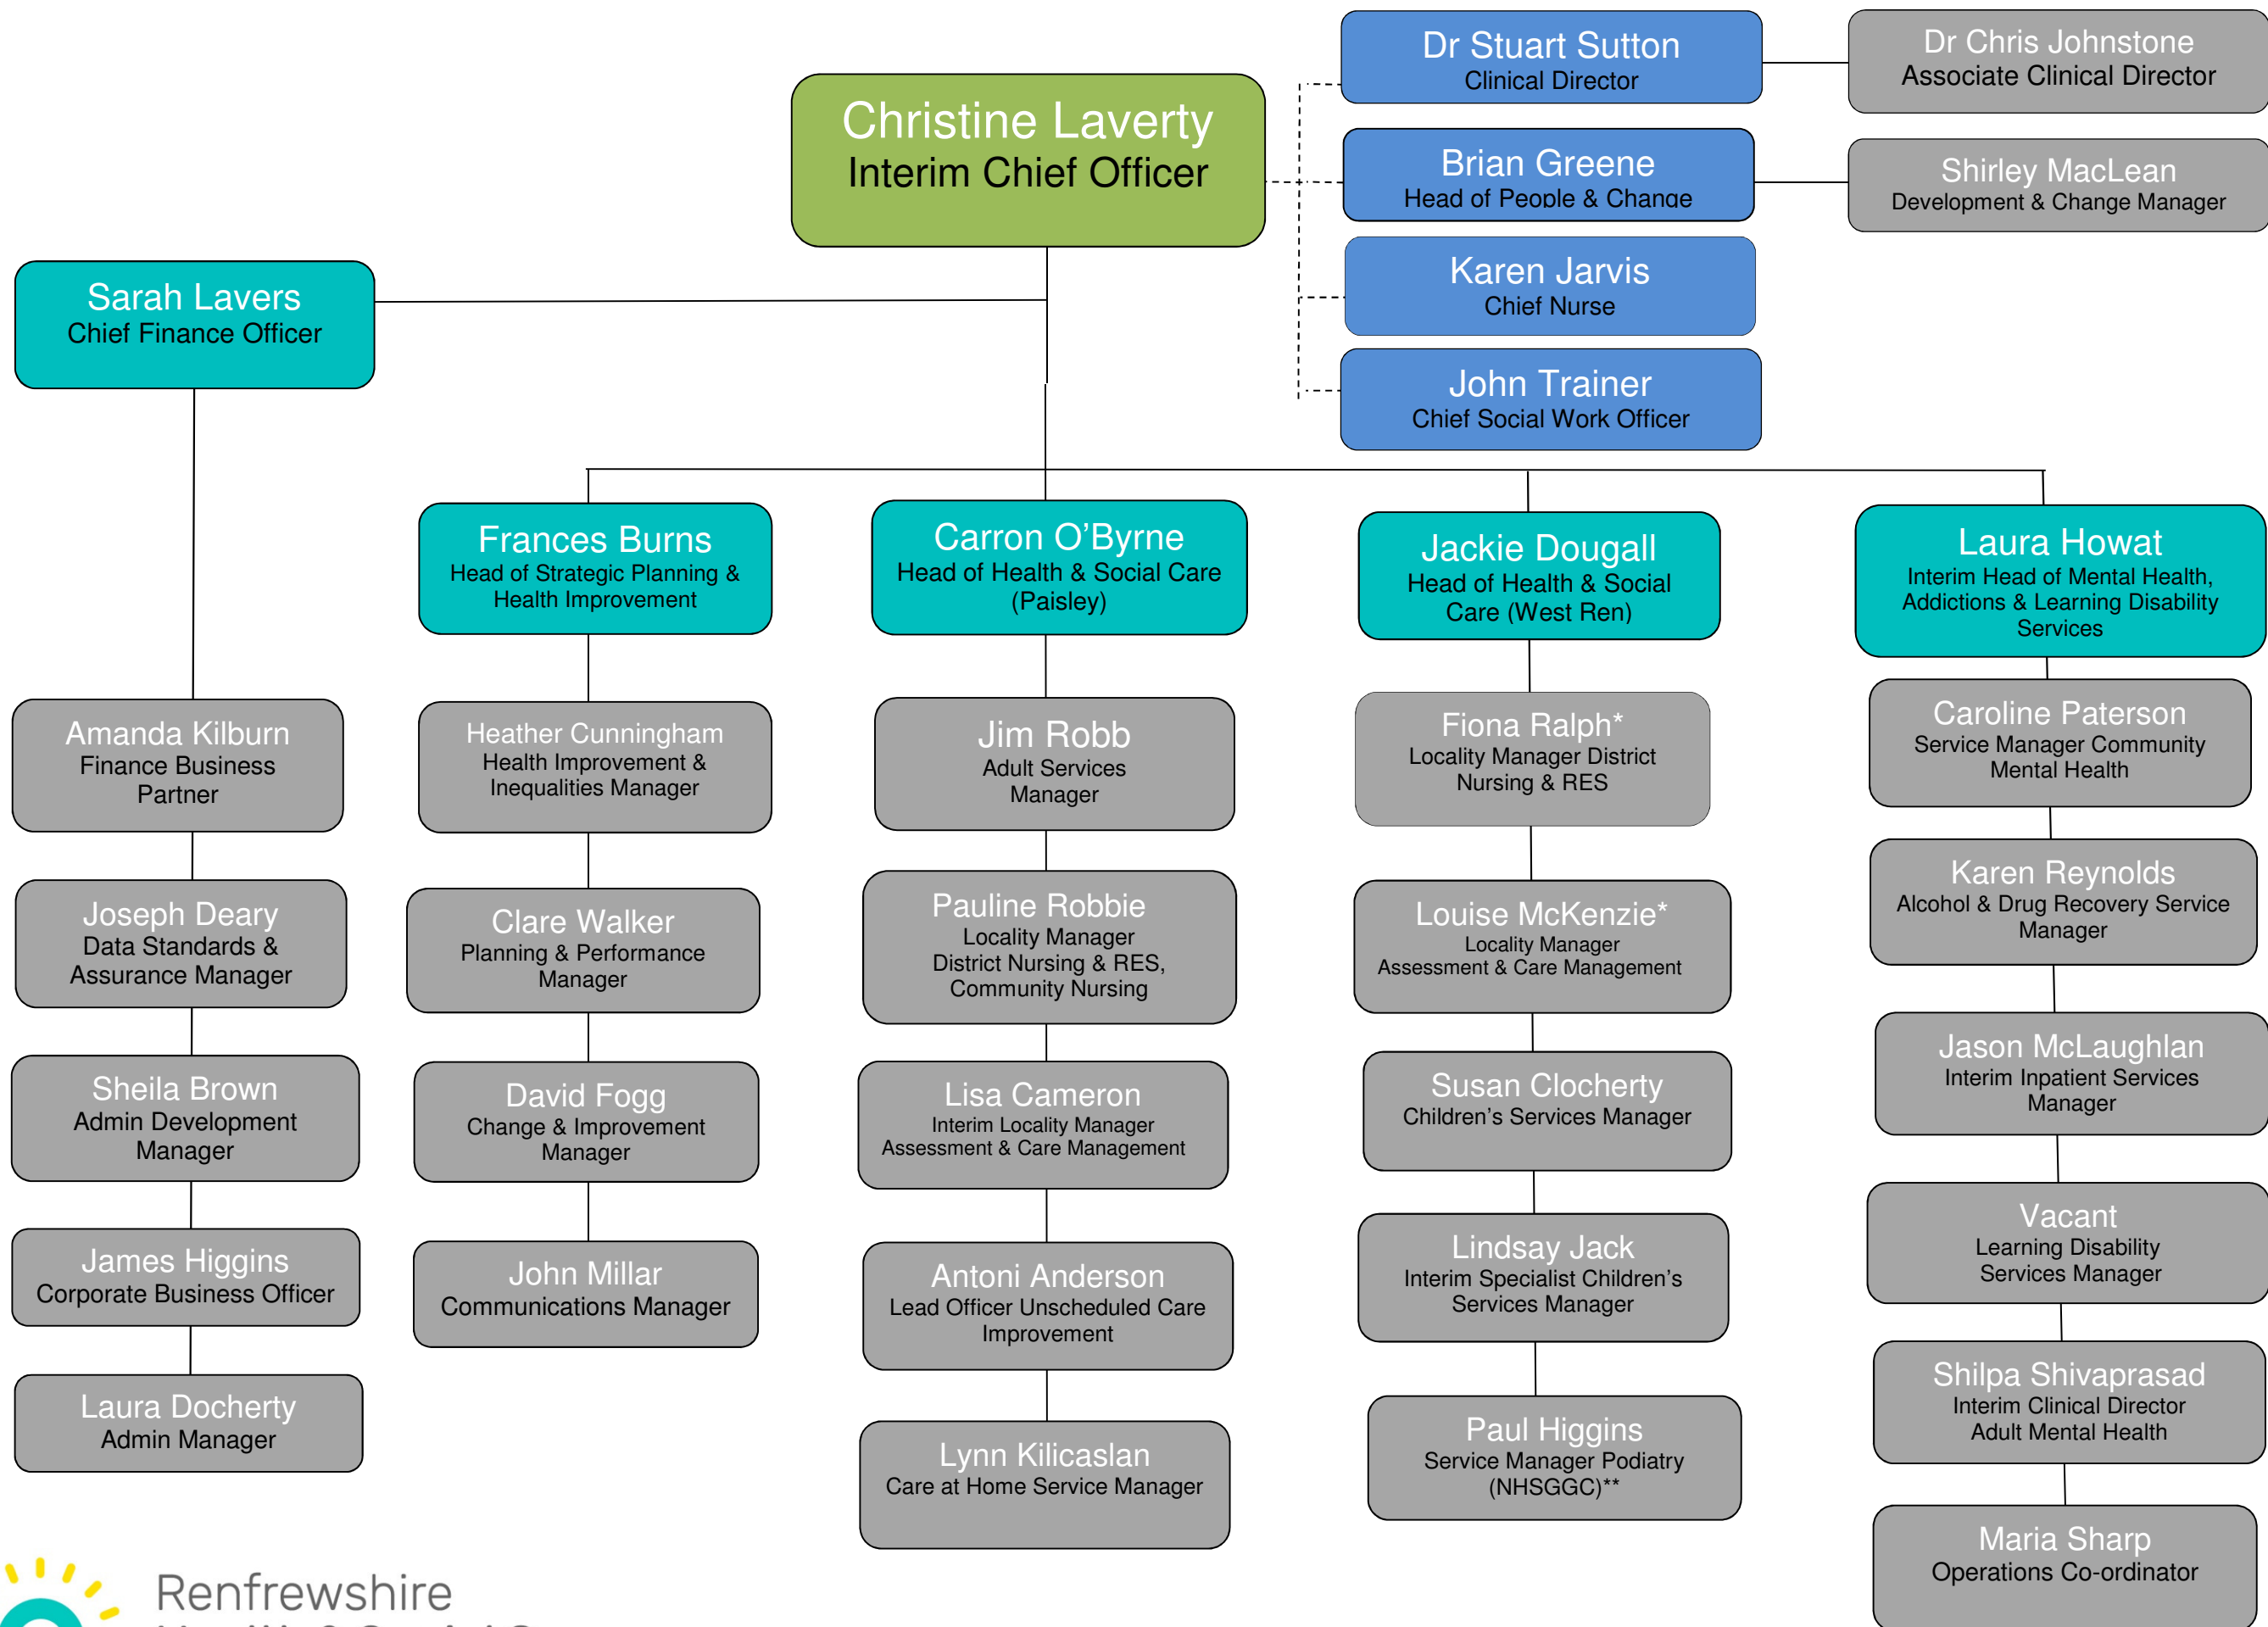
Christine Laverty
Interim Chief Officer

Dr Stuart Sutton
Clinical Director

Dr Chris Johnstone
Associate Clinical Director

Brian Greene
Head of People & Change

Shirley MacLean
Development & Change Manager

Karen Jarvis
Chief Nurse

John Trainer
Chief Social Work Officer

Sarah Lavers
Chief Finance Officer

Amanda Kilburn
Finance Business Partner

Joseph Deary
Data Standards & Assurance Manager

Sheila Brown
Admin Development Manager

James Higgins
Corporate Business Officer

Laura Docherty
Admin Manager

Frances Burns
Head of Strategic Planning & Health Improvement

Heather Cunningham
Health Improvement & Inequalities Manager

Clare Walker
Planning & Performance Manager

David Fogg
Change & Improvement Manager

John Millar
Communications Manager

Carron O'Byrne
Head of Health & Social Care (Paisley)

Jim Robb
Adult Services Manager

Pauline Robbie
Locality Manager
District Nursing & RES, Community Nursing

Lisa Cameron
Interim Locality Manager
Assessment & Care Management

Antoni Anderson
Lead Officer Unscheduled Care Improvement

Lynn Kilicaslan
Care at Home Service Manager

Jackie Dougall
Head of Health & Social Care (West Ren)

Fiona Ralph*
Locality Manager District Nursing & RES

Louise McKenzie*
Locality Manager
Assessment & Care Management

Susan Clocherty
Children's Services Manager

Lindsay Jack
Interim Specialist Children's Services Manager

Paul Higgins
Service Manager Podiatry (NHSGGC)**

Laura Howat
Interim Head of Mental Health, Addictions & Learning Disability Services

Caroline Paterson
Service Manager Community Mental Health

Karen Reynolds
Alcohol & Drug Recovery Service Manager

Jason McLaughlan
Interim Inpatient Services Manager

Vacant
Learning Disability Services Manager

Shilpa Shivaprasad
Interim Clinical Director Adult Mental Health

Maria Sharp
Operations Co-ordinator

Renfrewshire
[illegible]